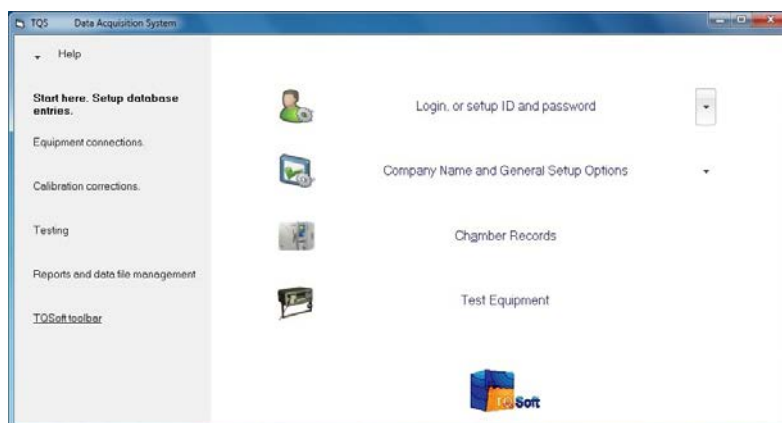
TQS Data Acquisition System

Help

Start here. Setup database entries.

Equipment connections.

Calibration corrections.

Testing

Reports and data file management

TQSoft toolbar

Login, or setup ID and password

Company Name and General Setup Options

Chamber Records

Test Equipment

TQSoft